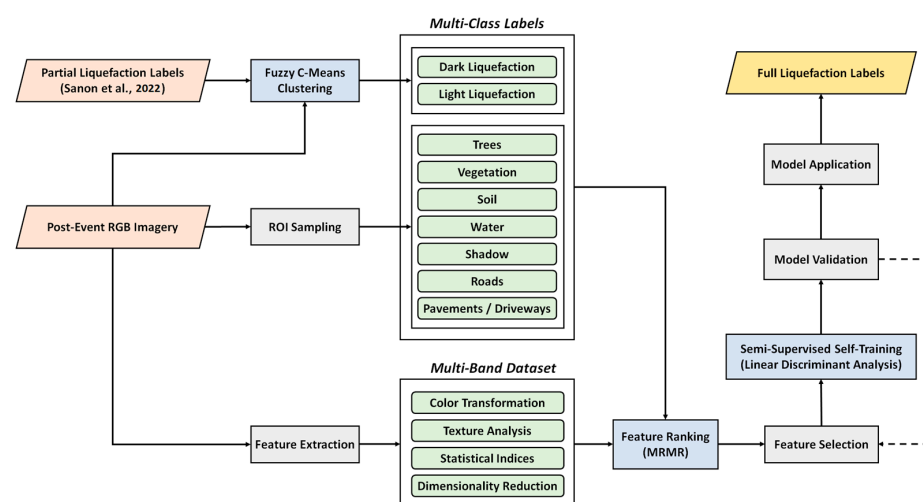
Multi-Class Labels

Partial Liquefaction Labels (Sanon et al., 2022)

Fuzzy C-Means Clustering

Dark Liquefaction

Light Liquefaction

Trees

Vegetation

Soil

Water

Shadow

Roads

Pavements / Driveways

Post-Event RGB Imagery

ROI Sampling

Full Liquefaction Labels

Model Application

Model Validation

Semi-Supervised Self-Training (Linear Discriminant Analysis)

Multi-Band Dataset

Feature Extraction

Color Transformation

Texture Analysis

Statistical Indices

Dimensionality Reduction

Feature Ranking (MRMR)

Feature Selection